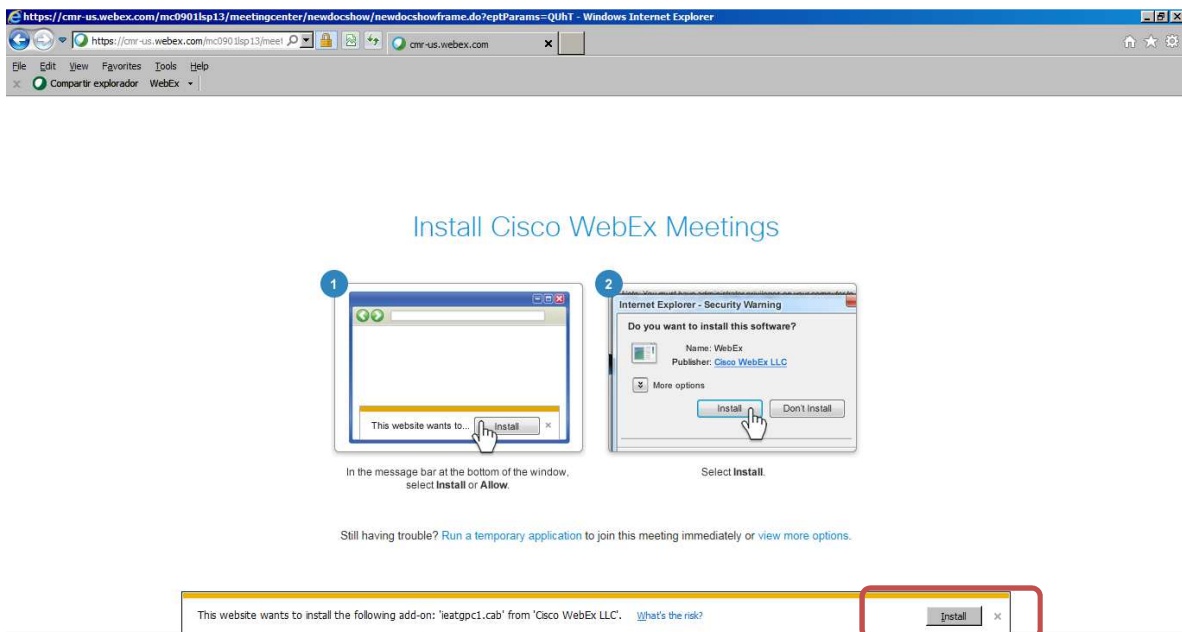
https://cmr-us.webex.com/mc0901lsp13/meetingcenter/newdocshow/newdocshowframe.do?eptParams=QUhT - Windows Internet Explorer

https://cmr-us.webex.com/mc0901lsp13/meet
cmr-us.webex.com

File Edit View Favorites Tools Help
Compartir explorador WebEx

Install Cisco WebEx Meetings

1

This website wants to... Install ×

In the message bar at the bottom of the window, select **Install** or **Allow**.

2

Internet Explorer - Security Warning
Do you want to install this software?
Name: WebEx
Publisher: Cisco WebEx LLC
More options
Install Don't Install

Select **Install**.

Still having trouble? Run a temporary application to join this meeting immediately or view more options.

This website wants to install the following add-on: 'ieatgpc1.cab' from 'Cisco WebEx LLC'. What's the risk?
Install ×